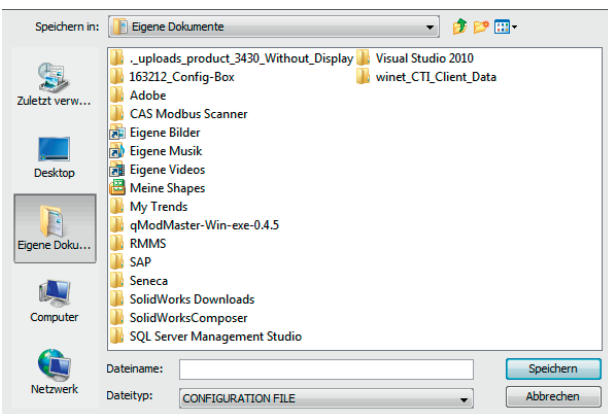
Speichern in: Eigene Dokumente

Zuletzt verw...
Desktop
Eigene Doku...
Computer
Netzwerk

._uploads_product_3430_Without_Display
163212_Config-Box
Adobe
CAS Modbus Scanner
Eigene Bilder
Eigene Musik
Eigene Videos
Meine Shapes
My Trends
qModMaster-Win-exe-0.4.5
RMMS
SAP
Seneca
SolidWorks Downloads
SolidWorksComposer
SQL Server Management Studio
Visual Studio 2010
winet_CTI_Client_Data

Dateiname:
Dateityp: CONFIGURATION FILE

Speichern
Abbrechen